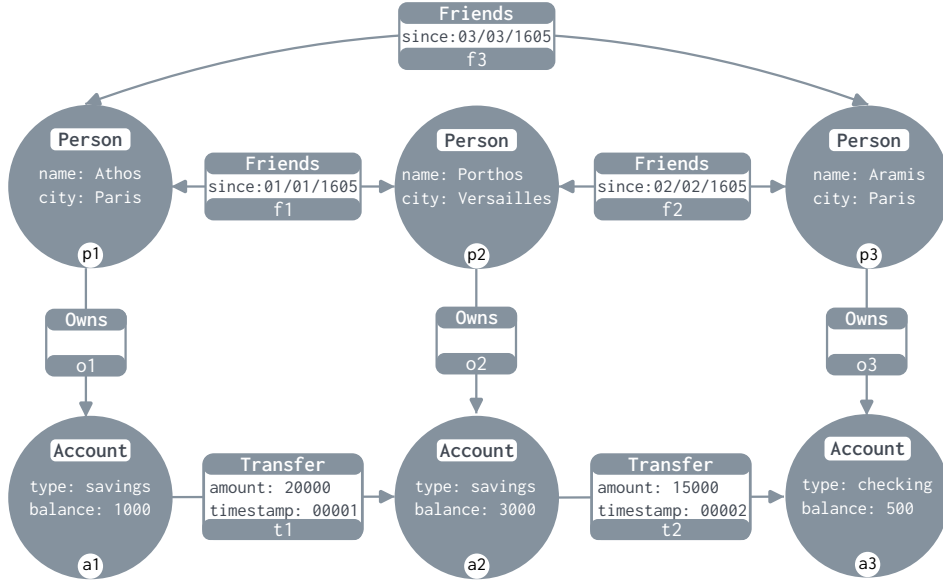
Friends
since:03/03/1605
f3

Person
name: Athos
city: Paris
p1

Friends
since:01/01/1605
f1

Person
name: Porthos
city: Versailles
p2

Friends
since:02/02/1605
f2

Person
name: Aramis
city: Paris
p3

Owns
o1

Owns
o2

Owns
o3

Account
type: savings
balance: 1000
a1

Transfer
amount: 20000
timestamp: 00001
t1

Account
type: savings
balance: 3000
a2

Transfer
amount: 15000
timestamp: 00002
t2

Account
type: checking
balance: 500
a3